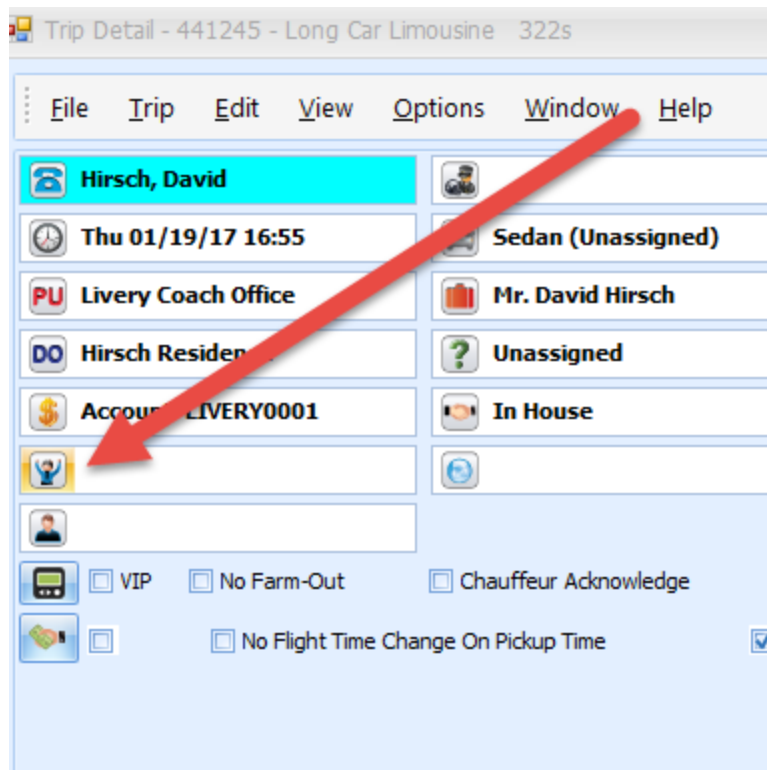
Trip Detail - 441245 - Long Car Limousine 322s

File Trip Edit View Options Window Help

Hirsch, David

Thu 01/19/17 16:55

Sedan (Unassigned)

PU Livery Coach Office

Mr. David Hirsch

DO Hirsch Residen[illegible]

Unassigned

Accou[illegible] LIVERY0001

In House

VIP

No Farm-Out

Chauffeur Acknowledge

No Flight Time Change On Pickup Time